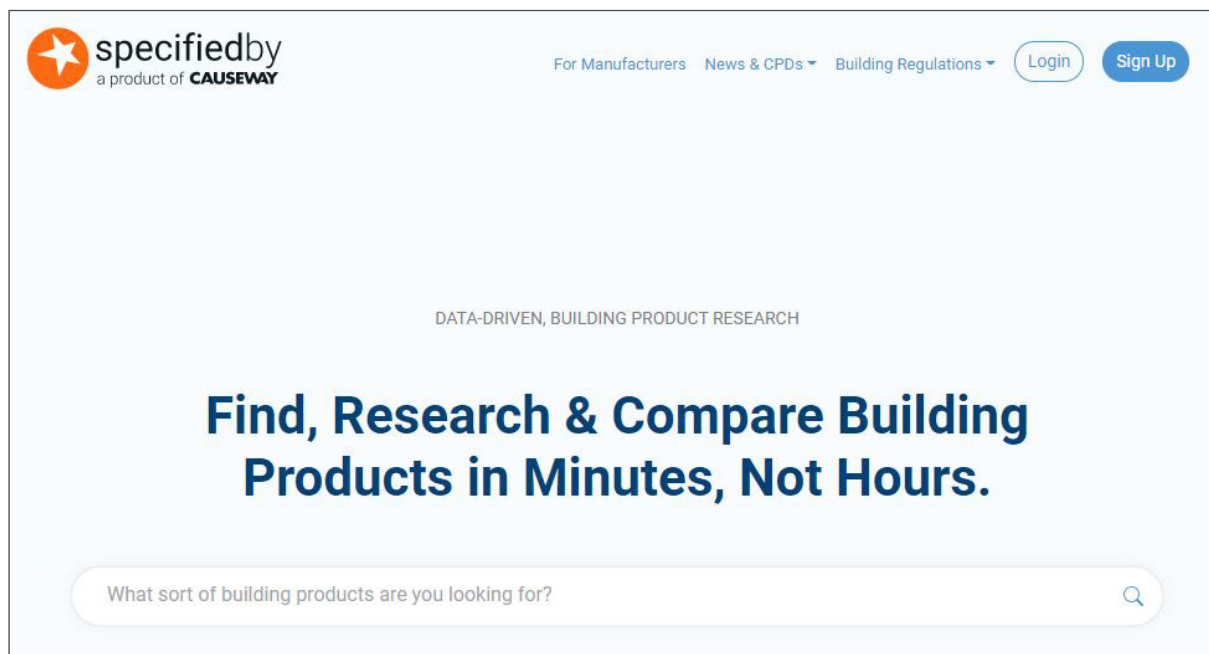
specifiedby
a product of CAUSEWAY

For Manufacturers News & CPDs Building Regulations Login Sign Up

DATA-DRIVEN, BUILDING PRODUCT RESEARCH

Find, Research & Compare Building Products in Minutes, Not Hours.

What sort of building products are you looking for?